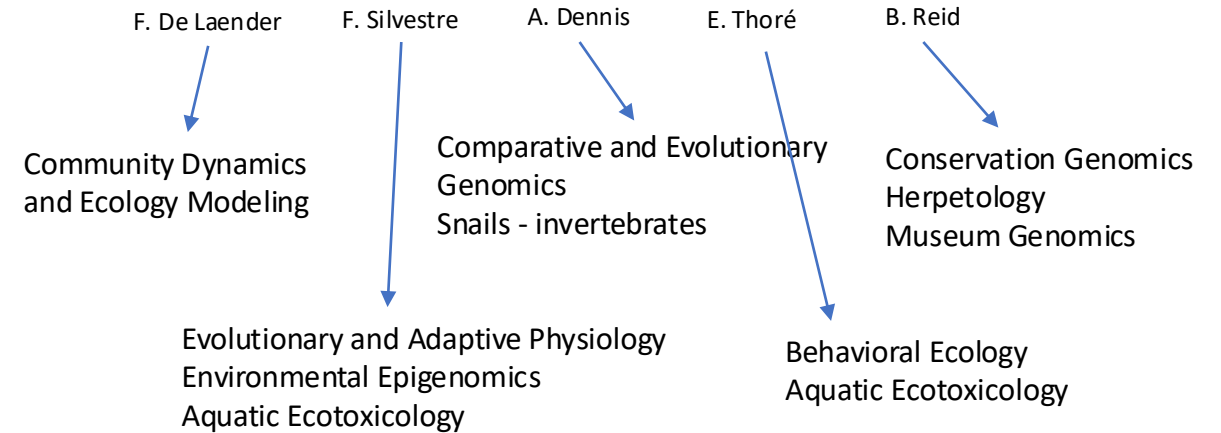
F. De Laender F. Silvestre A. Dennis E. Thoré B. Reid

Community Dynamics and Ecology Modeling

Comparative and Evolutionary Genomics
Snails - invertebrates

Conservation Genomics
Herpetology
Museum Genomics

Evolutionary and Adaptive Physiology
Environmental Epigenomics
Aquatic Ecotoxicology

Behavioral Ecology
Aquatic Ecotoxicology